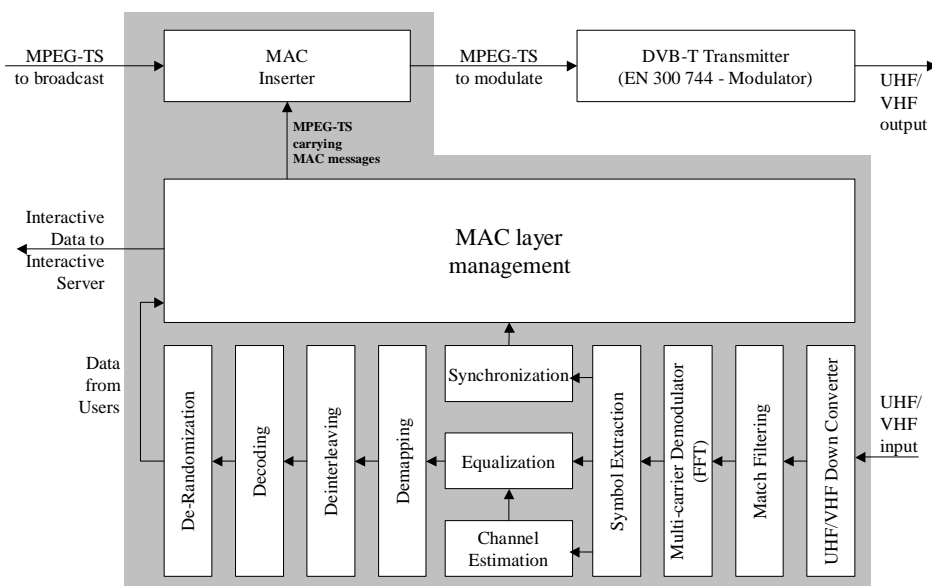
MPEG-TS to broadcast

MAC Inserter

MPEG-TS to modulate

DVB-T Transmitter (EN 300 744 - Modulator)

UHF/ VHF output

MPEG-TS carrying MAC messages

Interactive Data to Interactive Server

MAC layer management

Data from Users

De-Randomization

Decoding

Deinterleaving

Demapping

Synchronization

Equalization

Channel Estimation

Symbol Extraction

Multi-carrier Demodulator (FFT)

Match Filtering

UHF/VHF Down Converter

UHF/ VHF input